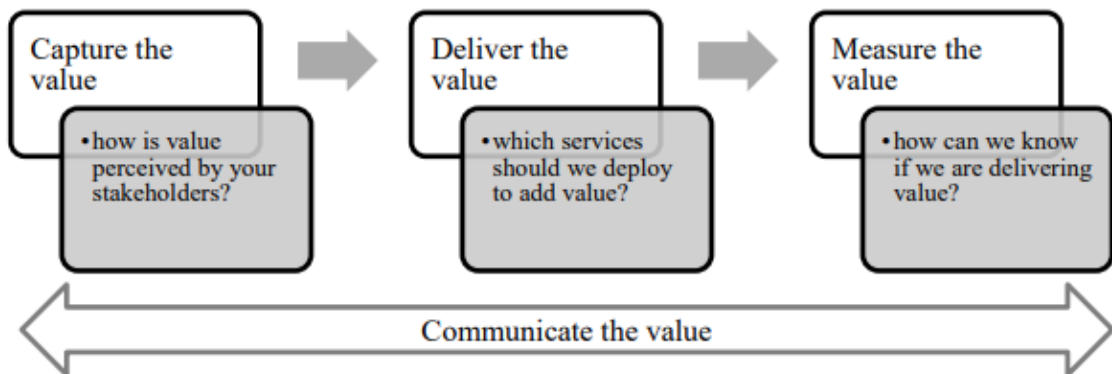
Capture the value

• how is value perceived by your stakeholders?

Deliver the value

• which services should we deploy to add value?

Measure the value

• how can we know if we are delivering value?

Communicate the value